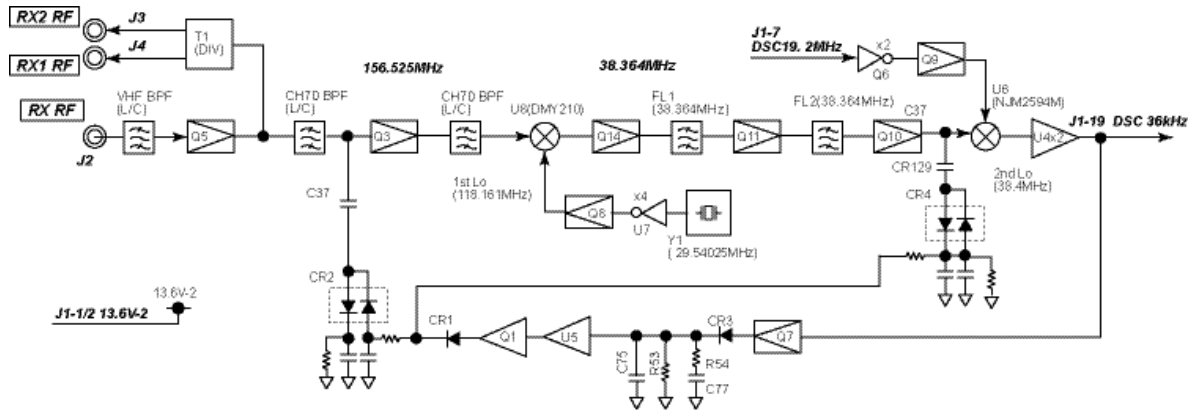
RX2 RF
J3
J4
RX1 RF
T1 (DIV)
RX RF
J2
VHF BPF (L/C)
Q5
CH70 BPF (L/C)
156.525MHz
Q3
CH70 BPF (L/C)
38.364MHz
U8(DMY210)
Q14
FL1 (38.364MHz)
Q11
FL2(38.364MHz)
C37
Q10
J1-7
DSC19. 2MHz
x2
Q6
Q9
U6 (NJM2594M)
U4x2
J1-19 DSC 36kHz
CR129
CR4
2nd Lo (38.4MHz)
1st Lo (118.161MHz)
Q8
x4
U7
Y1 (29.54025MHz)
C37
CR2
13.6V-2
J1-1/2 13.6V-2
CR1
Q1
U5
C75
R53
R54
C77
CR3
Q7